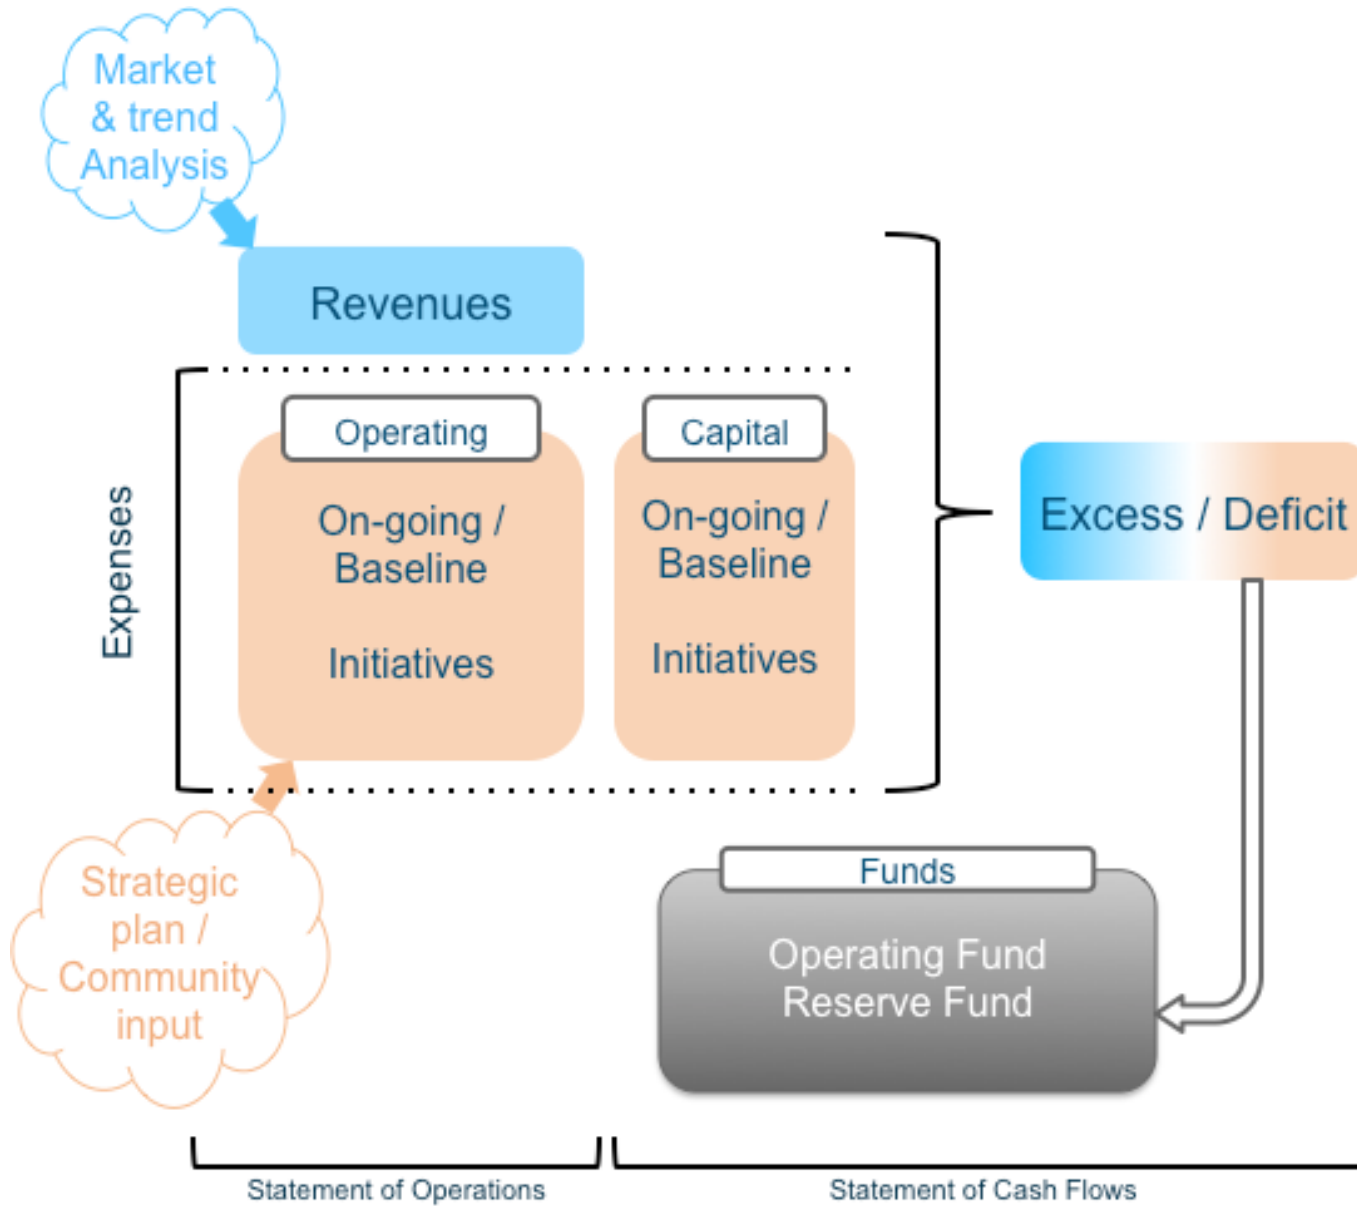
Market & trend Analysis

Revenues

Expenses

Operating

On-going / Baseline

Initiatives

Capital

On-going / Baseline

Initiatives

Excess / Deficit

Strategic plan / Community input

Funds

Operating Fund
Reserve Fund

Statement of Operations

Statement of Cash Flows